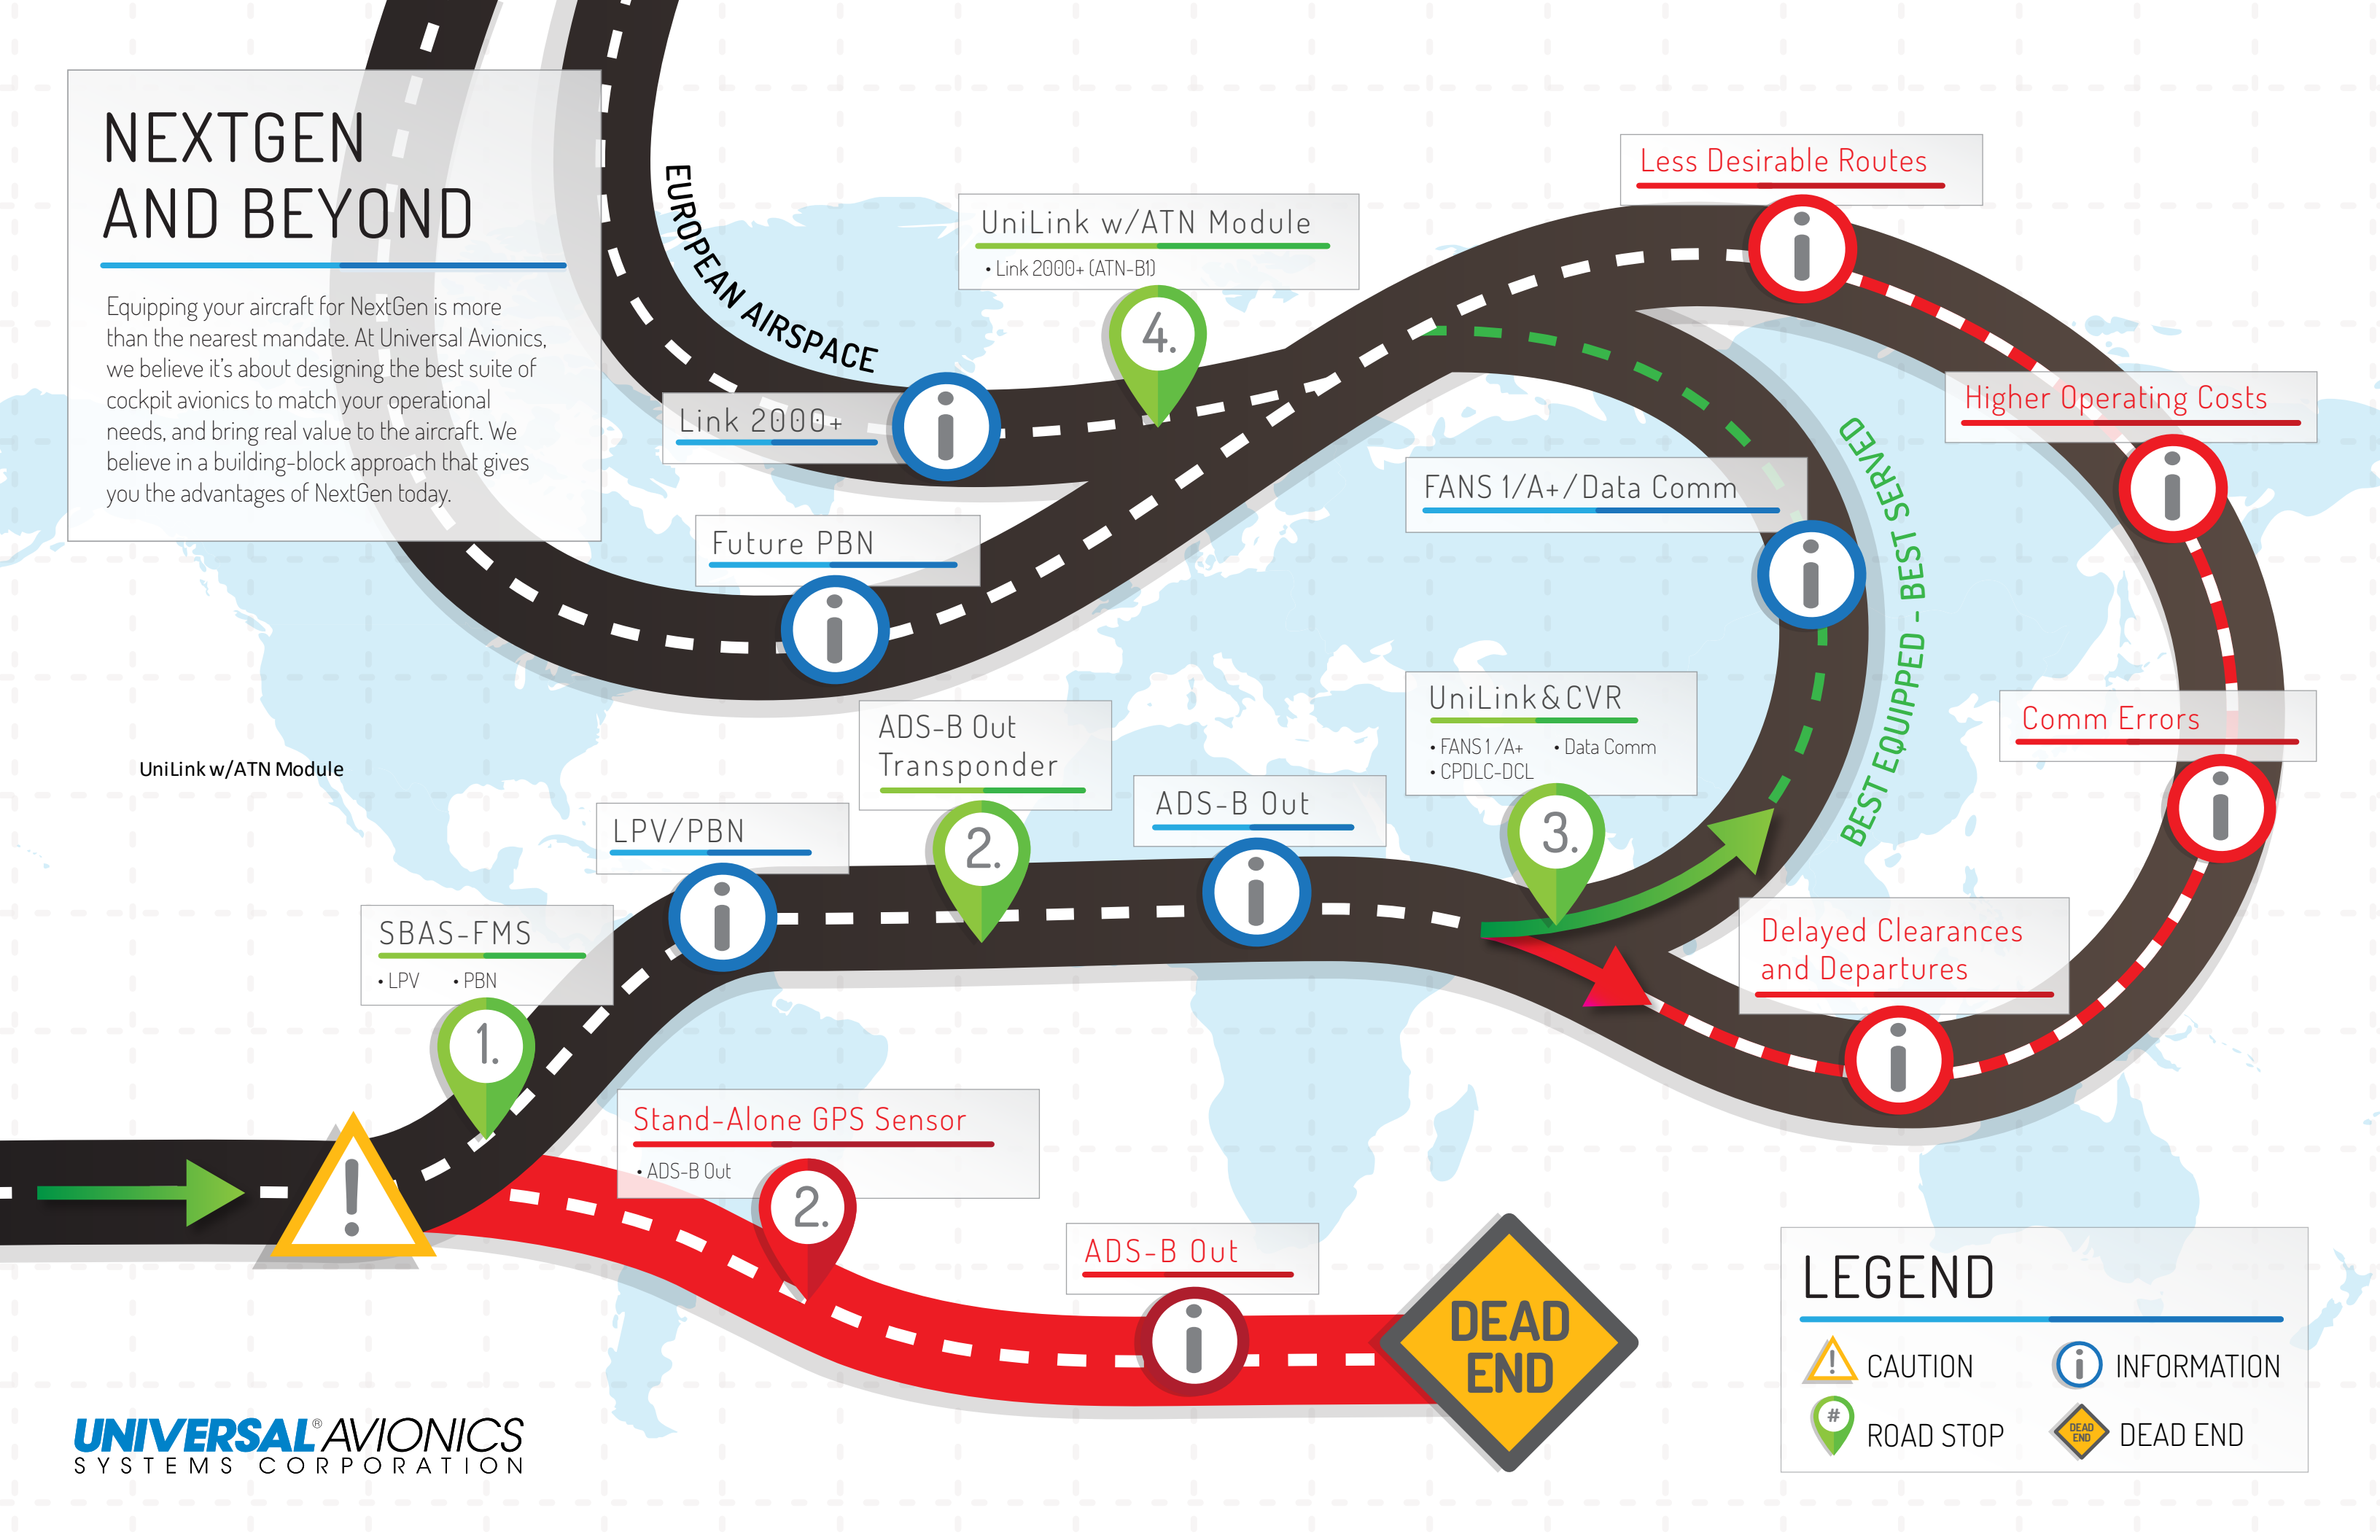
NEXTGEN AND BEYOND

Equipping your aircraft for NextGen is more than the nearest mandate. At Universal Avionics, we believe it's about designing the best suite of cockpit avionics to match your operational needs, and bring real value to the aircraft. We believe in a building-block approach that gives you the advantages of NextGen today.

EUROPEAN AIRSPACE

UniLink w/ATN Module
• Link 2000+ (ATN-B1)

4.

Link 2000+

Future PBN

Less Desirable Routes

Higher Operating Costs

FANS 1/A+/Data Comm

BEST EQUIPPED - BEST SERVED

UniLink&CVR
• FANS 1/A+ • Data Comm
• CPDLC-DCL

3.

Comm Errors

ADS-B Out Transponder

2.

ADS-B Out

LPV/PBN

UniLink w/ATN Module

SBAS-FMS
• LPV • PBN

1.

Delayed Clearances and Departures

Stand-Alone GPS Sensor
• ADS-B Out

2.

ADS-B Out

DEAD END

LEGEND
CAUTION
INFORMATION
ROAD STOP
DEAD END

UNIVERSAL® AVIONICS
SYSTEMS CORPORATION